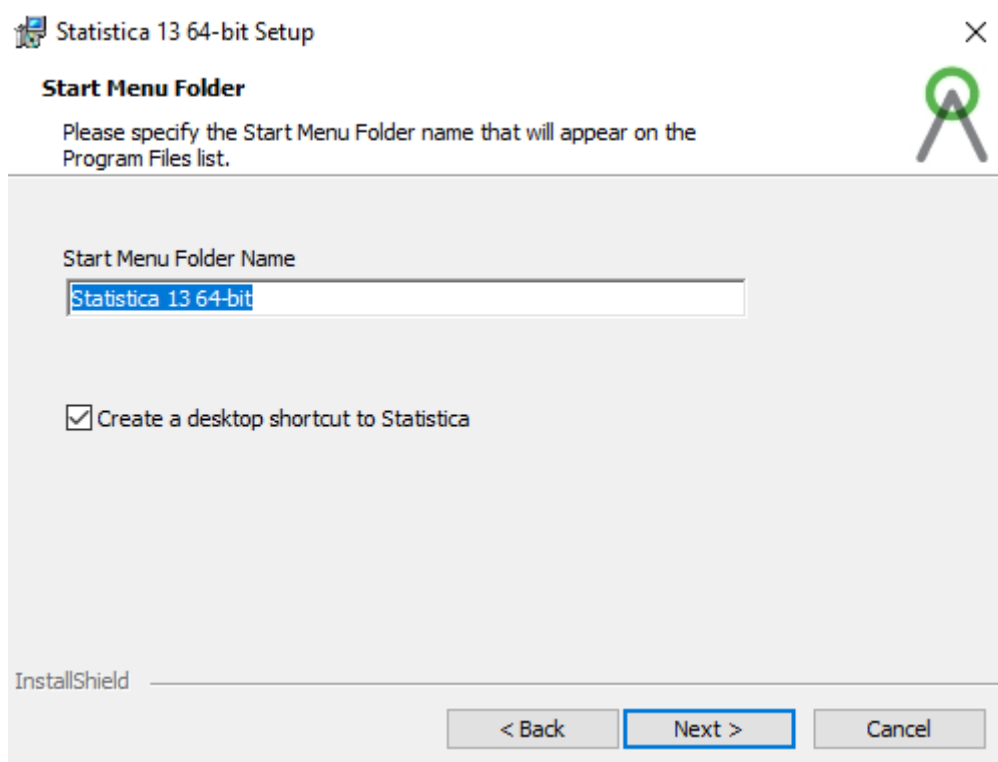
Statistica 13 64-bit Setup

×

Start Menu Folder

Please specify the Start Menu Folder name that will appear on the Program Files list.

Start Menu Folder Name

Statistica 13 64-bit

☑ Create a desktop shortcut to Statistica

InstallShield

< Back

Next >

Cancel